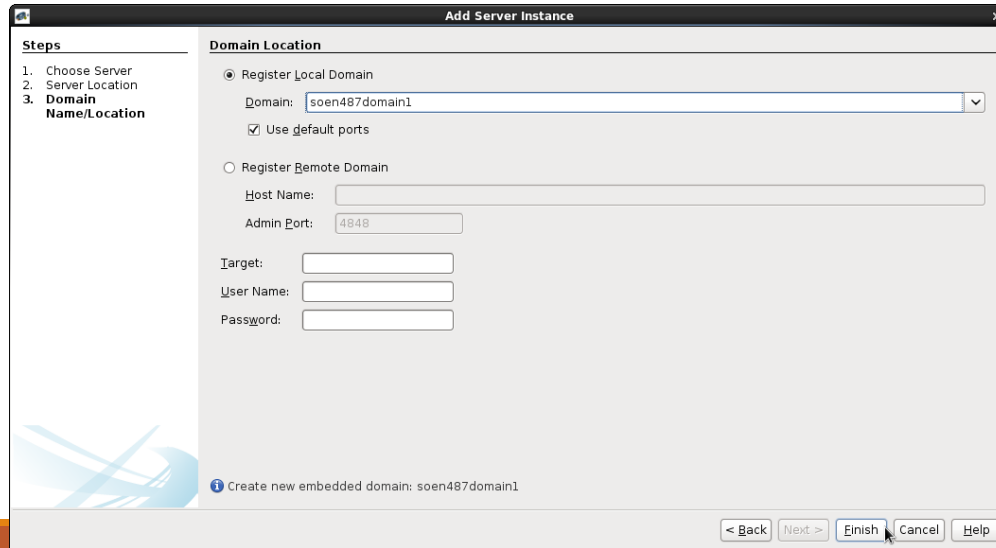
Add Server Instance

Steps

1. Choose Server
2. Server Location
3. Domain Name/Location

Domain Location

Register Local Domain

Domain: soen487domain1

Use default ports

Register Remote Domain

Host Name:

Admin Port: 4848

Target:

User Name:

Password:

Create new embedded domain: soen487domain1

< Back | Next > | Finish | Cancel | Help